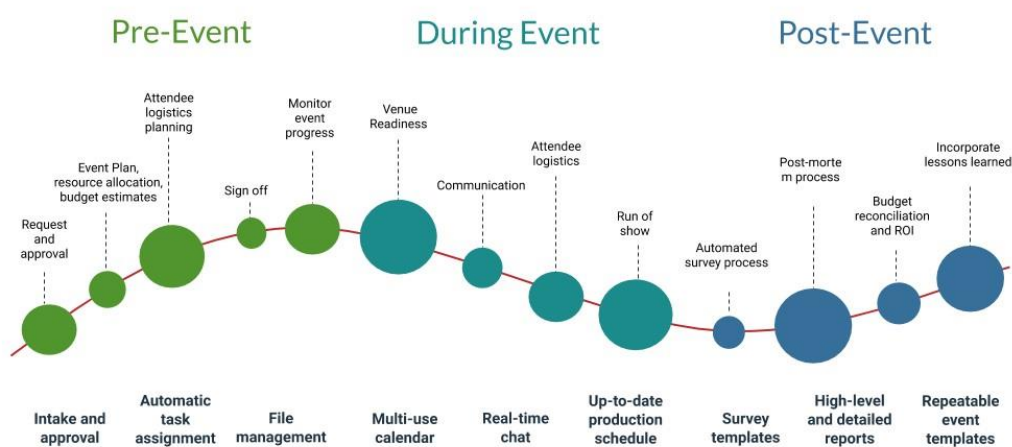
Pre-Event

During Event

Post-Event

Request and approval

Event Plan, resource allocation, budget estimates

Attendee logistics planning

Sign off

Monitor event progress

Venue Readiness

Communication

Attendee logistics

Run of show

Automated survey process

Post-morte m process

Budget reconciliation and ROI

Incorporate lessons learned

Intake and approval

Automatic task assignment

File management

Multi-use calendar

Real-time chat

Up-to-date production schedule

Survey templates

High-level and detailed reports

Repeatable event templates